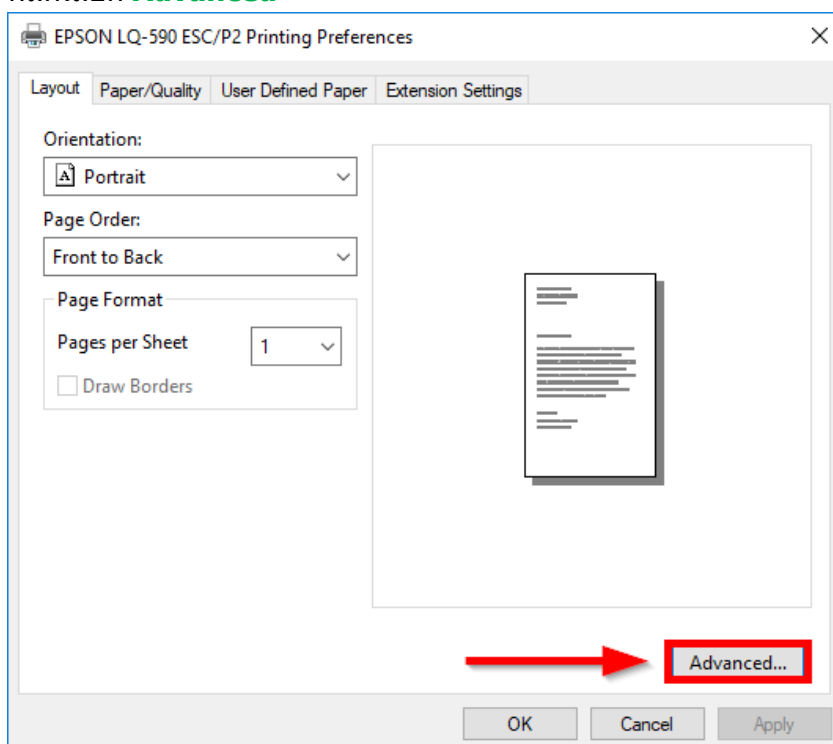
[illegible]

EPSON LQ-590 ESC/P2 Printing Preferences

Layout | Paper/Quality | User Defined Paper | Extension Settings

Orientation:
Portrait

Page Order:
Front to Back

Page Format
Pages per Sheet 1
Draw Borders

Advanced...

OK Cancel Apply